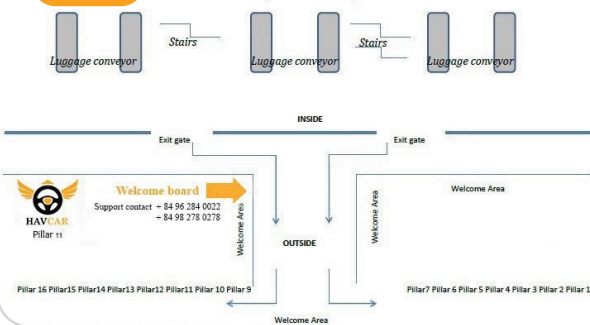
Stairs

Stairs

Luggage conveyor

Luggage conveyor

Luggage conveyor

INSIDE

Exit gate

Exit gate

HAVCAR

Pillar 11

Welcome board

Support contact + 84 96 284 0022
+ 84 98 278 0278

Welcome Area

OUTSIDE

Welcome Area

Welcome Area

Pillar 16 Pillar15 Pillar14 Pillar13 Pillar12 Pillar11 Pillar 10 Pillar 9

Pillar7 Pillar 6 Pillar 5 Pillar 4 Pillar 3 Pillar 2 Pillar 1

Welcome Area